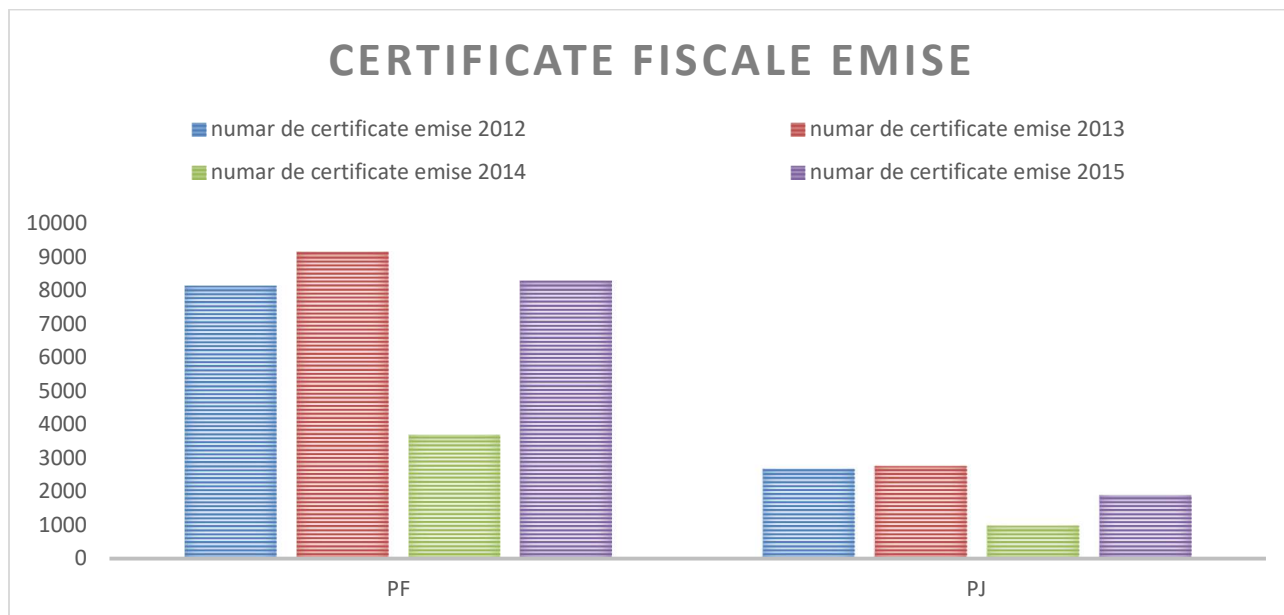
CERTIFICATE FISCALE EMISE

numar de certificate emise 2012
numar de certificate emise 2013
numar de certificate emise 2014
numar de certificate emise 2015

10000
9000
8000
7000
6000
5000
4000
3000
2000
1000
0

PF
PJ